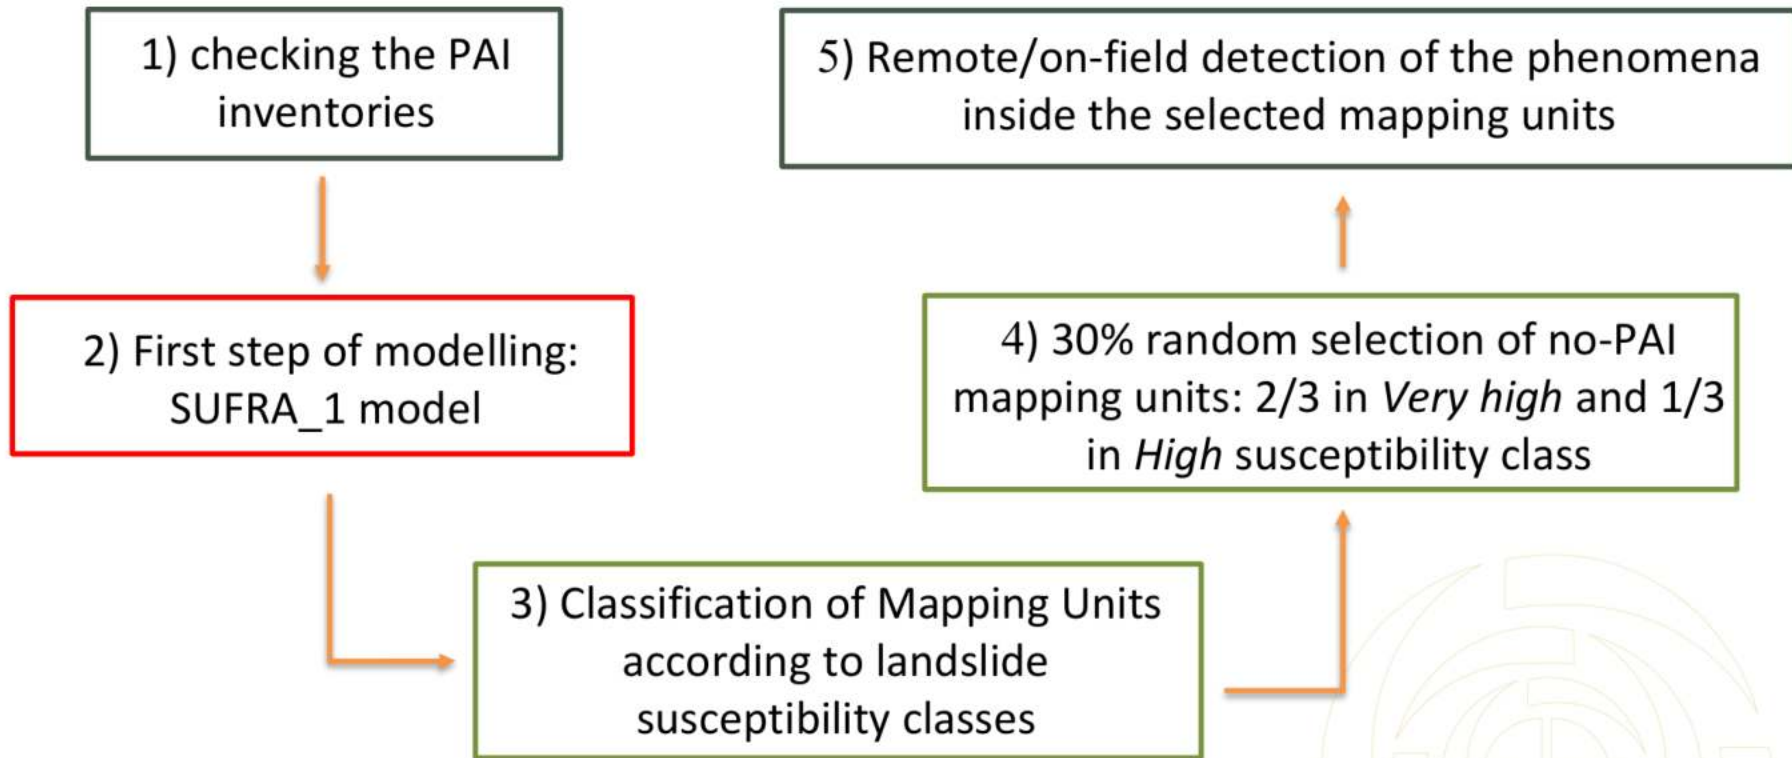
1) checking the PAI inventories

2) First step of modelling: SUFRA_1 model

3) Classification of Mapping Units according to landslide susceptibility classes

4) 30% random selection of no-PAI mapping units: 2/3 in *Very high* and 1/3 in *High* susceptibility class

5) Remote/on-field detection of the phenomena inside the selected mapping units